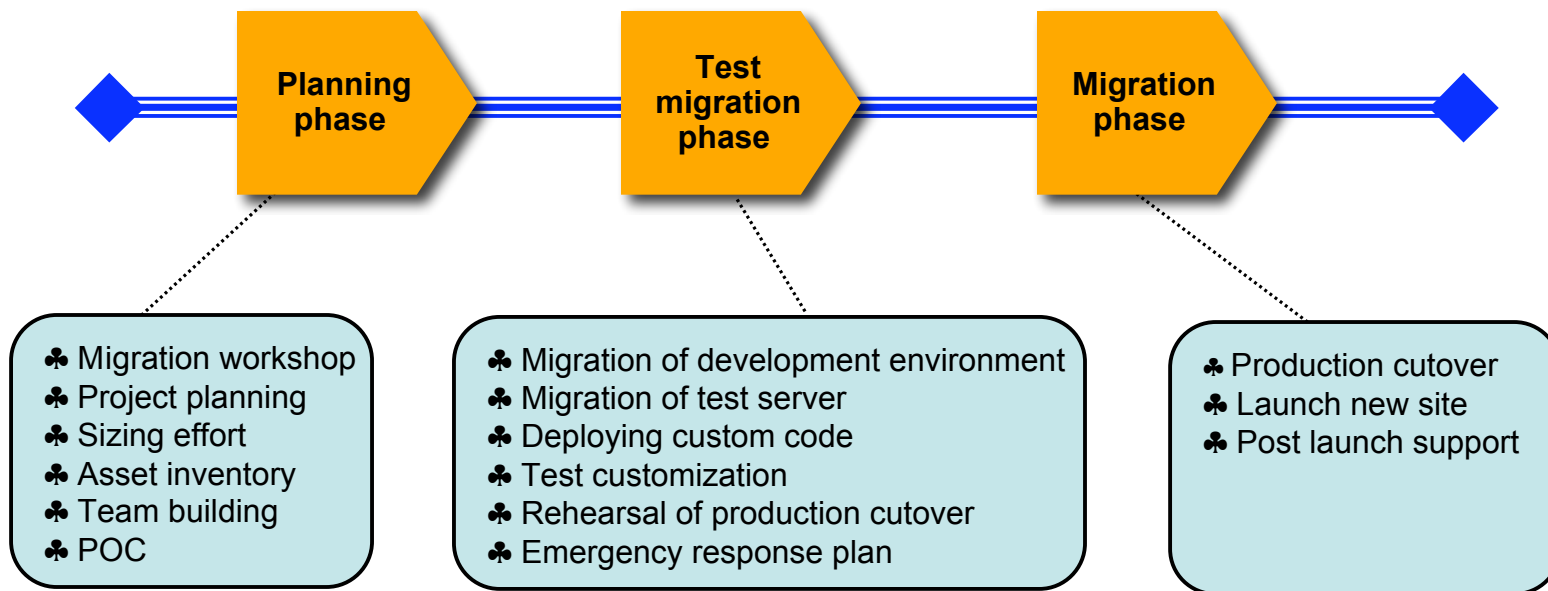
Planning phase

Test migration phase

Migration phase

♣ Migration workshop
♣ Project planning
♣ Sizing effort
♣ Asset inventory
♣ Team building
♣ POC

♣ Migration of development environment
♣ Migration of test server
♣ Deploying custom code
♣ Test customization
♣ Rehearsal of production cutover
♣ Emergency response plan

♣ Production cutover
♣ Launch new site
♣ Post launch support